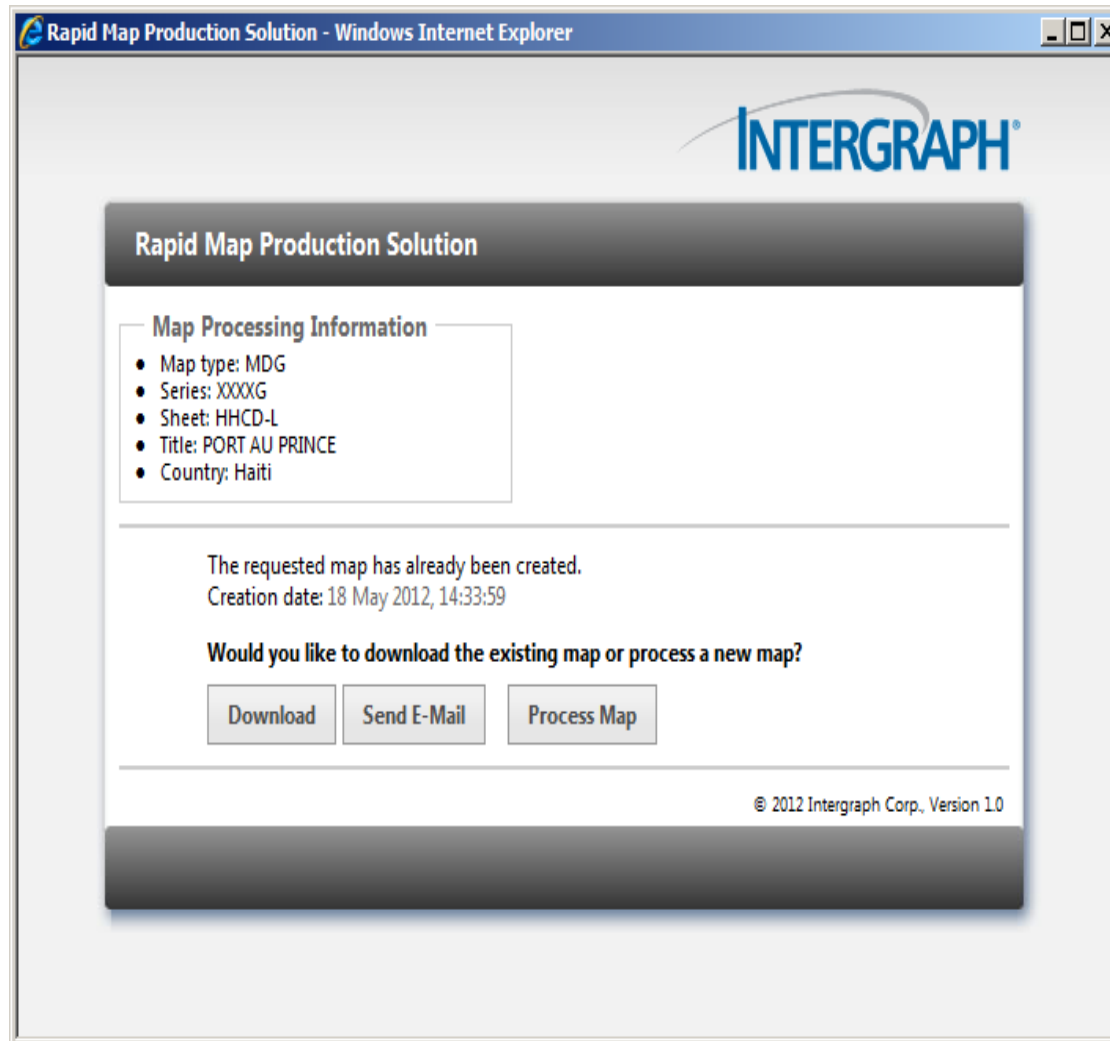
Rapid Map Production Solution - Windows Internet Explorer

INTERGRAPH®

Rapid Map Production Solution

Map Processing Information

- Map type: MDG
- Series: XXXXG
- Sheet: HHCD-L
- Title: PORT AU PRINCE
- Country: Haiti

The requested map has already been created.
Creation date: 18 May 2012, 14:33:59

Would you like to download the existing map or process a new map?

Download | Send E-Mail | Process Map

© 2012 Intergraph Corp., Version 1.0